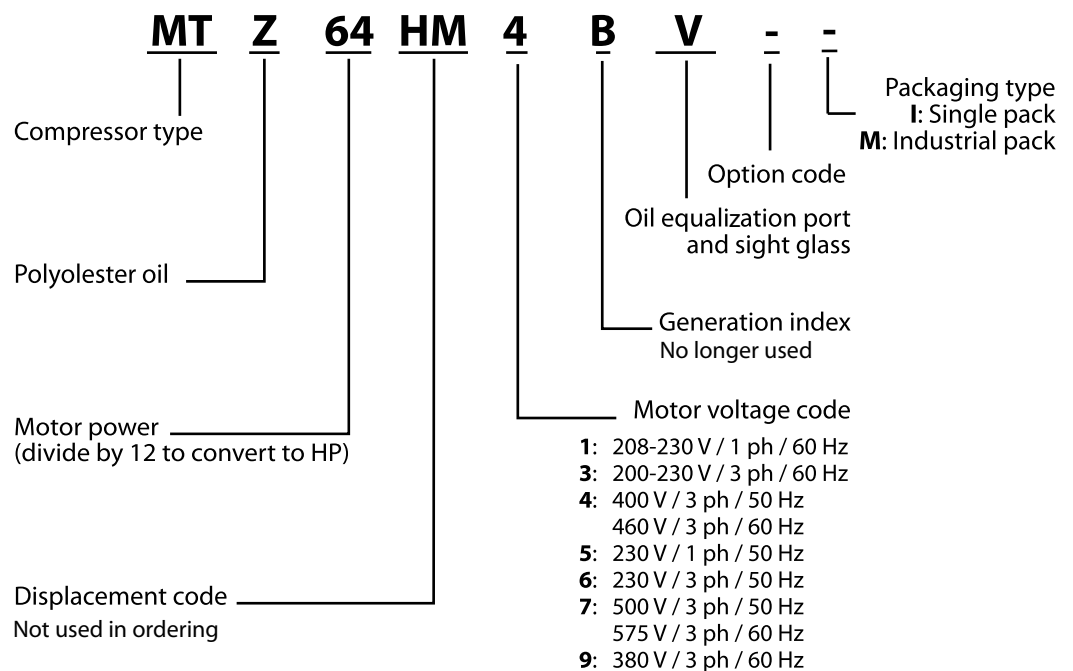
MT Z 64 HM 4 B V - -

Packaging type
**I**: Single pack
**M**: Industrial pack

Compressor type

Option code

Oil equalization port and sight glass

Polyolester oil

Generation index
No longer used

Motor power
(divide by 12 to convert to HP)

Motor voltage code
**1**: 208-230 V / 1 ph / 60 Hz
**3**: 200-230 V / 3 ph / 60 Hz
**4**: 400 V / 3 ph / 50 Hz
460 V / 3 ph / 60 Hz
**5**: 230 V / 1 ph / 50 Hz
**6**: 230 V / 3 ph / 50 Hz
**7**: 500 V / 3 ph / 50 Hz
575 V / 3 ph / 60 Hz
**9**: 380 V / 3 ph / 60 Hz

Displacement code
Not used in ordering